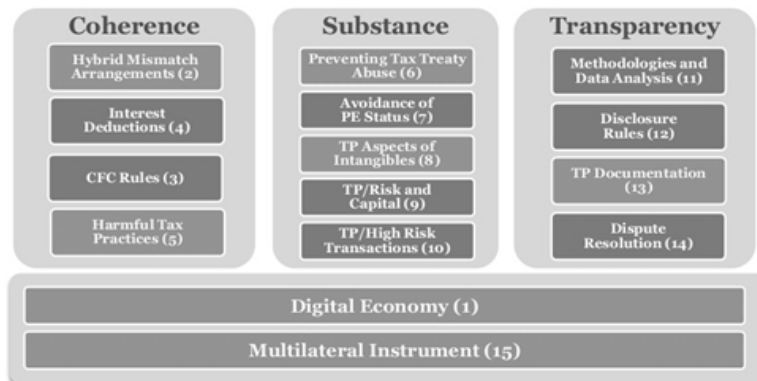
Coherence

Hybrid Mismatch Arrangements (2)

Interest Deductions (4)

CFC Rules (3)

Harmful Tax Practices (5)

Substance

Preventing Tax Treaty Abuse (6)

Avoidance of PE Status (7)

TP Aspects of Intangibles (8)

TP/Risk and Capital (9)

TP/High Risk Transactions (10)

Transparency

Methodologies and Data Analysis (11)

Disclosure Rules (12)

TP Documentation (13)

Dispute Resolution (14)

Digital Economy (1)

Multilateral Instrument (15)